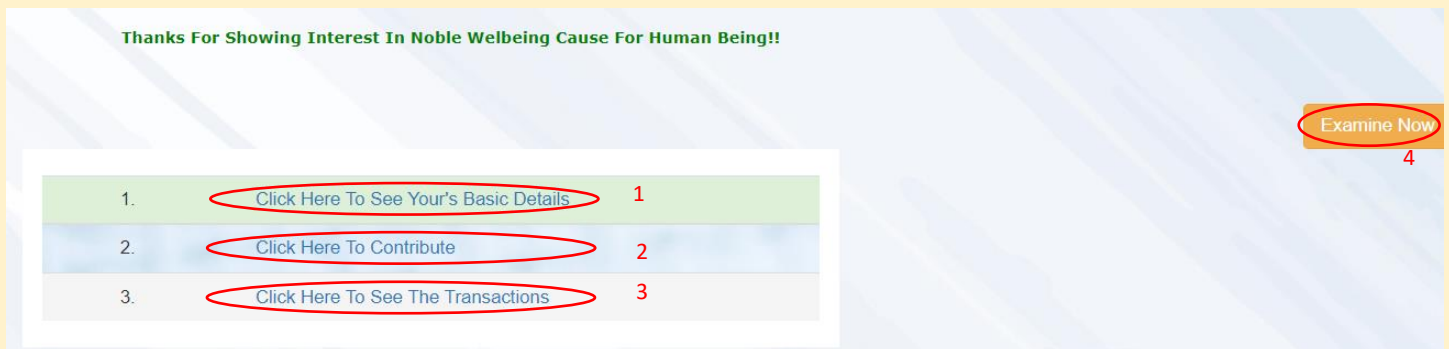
Thanks For Showing Interest In Noble Welbeing Cause For Human Being!!

Examine Now
4

| | | |
|---|---|---|
| 1. | Click Here To See Your's Basic Details | 1 |
| 2. | Click Here To Contribute | 2 |
| 3. | Click Here To See The Transactions | 3 |